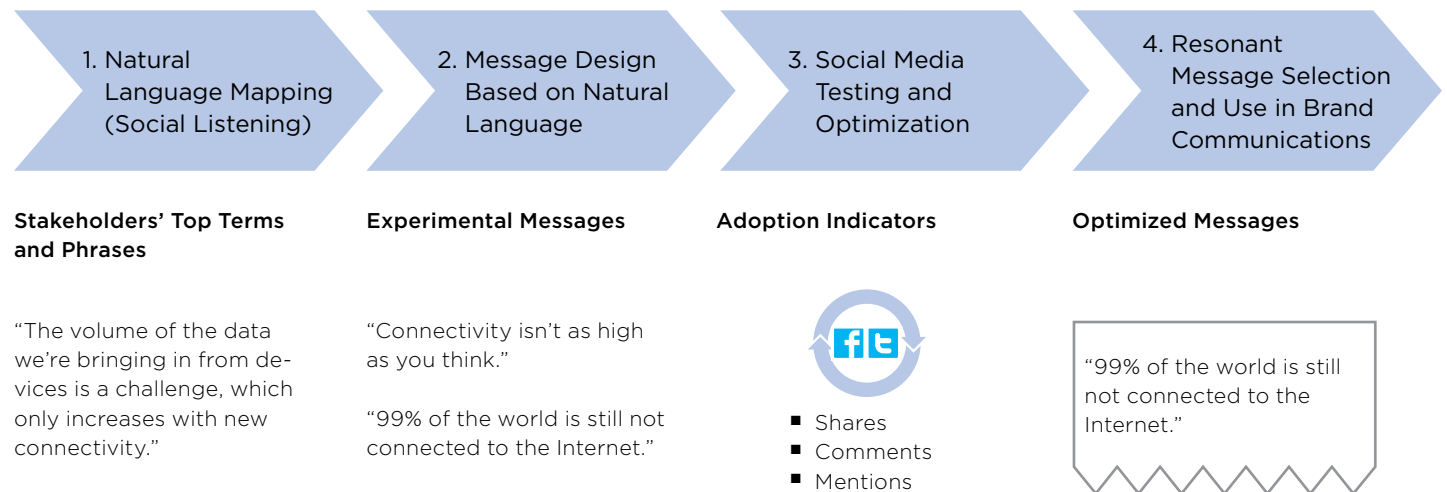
1. Natural Language Mapping (Social Listening)

2. Message Design Based on Natural Language

3. Social Media Testing and Optimization

4. Resonant Message Selection and Use in Brand Communications

Stakeholders' Top Terms and Phrases

"The volume of the data we're bringing in from devices is a challenge, which only increases with new connectivity."

Experimental Messages

"Connectivity isn't as high as you think."

"99% of the world is still not connected to the Internet."

Adoption Indicators

f t

■ Shares
■ Comments
■ Mentions

Optimized Messages

"99% of the world is still not connected to the Internet."